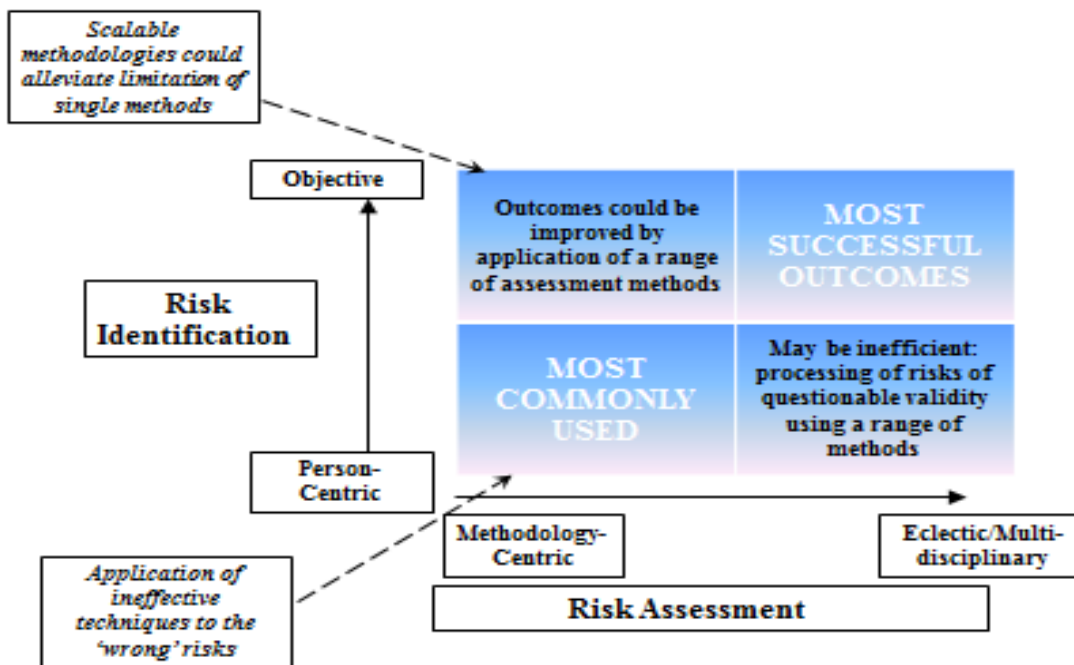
Scalable methodologies could alleviate limitation of single methods

Objective

Risk Identification

Outcomes could be improved by application of a range of assessment methods

MOST SUCCESSFUL OUTCOMES

MOST COMMONLY USED

May be inefficient: processing of risks of questionable validity using a range of methods

Person-Centric

Methodology-Centric

Eclectic/Multi-disciplinary

Risk Assessment

Application of ineffective techniques to the 'wrong' risks